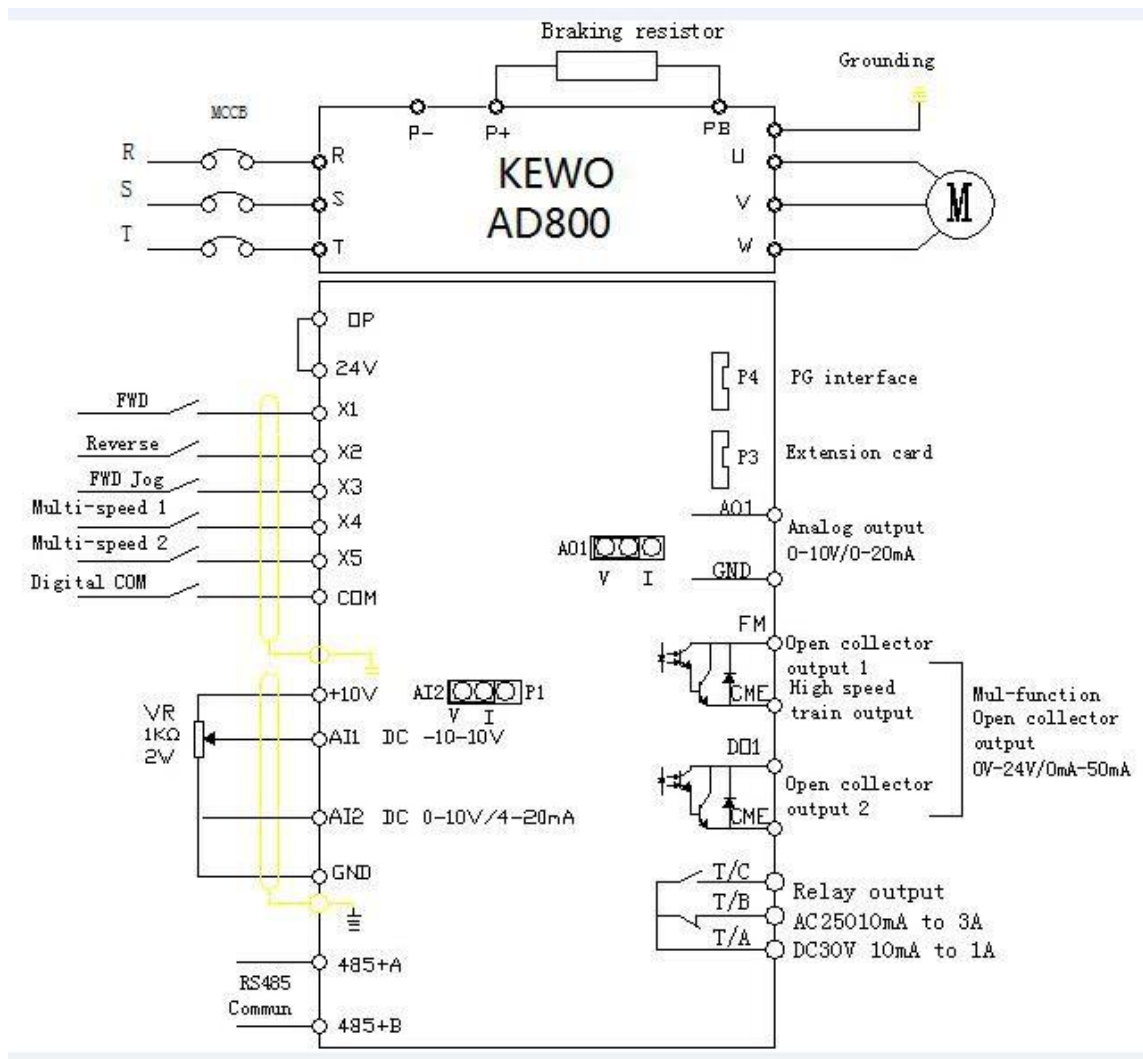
Braking resistor

Grounding

MCCB

P-

P+

PB

R

S

T

R

S

T

U

V

W

KEWO
AD800

M

OP

24V

FWD

X1

Reverse

X2

FWD Jog

X3

Multi-speed 1

X4

Multi-speed 2

X5

Digital COM

COM

P4 PG interface

P3 Extension card

AO1

Analog output
0-10V/0-20mA

AO1
V I

GND

FM

Open collector output 1

CME

High speed train output

Mul-function
Open collector
output
0V-24V/0mA-50mA

+10V

AI2
V I
P1

VR
1KΩ
2W

AI1 DC -10-10V

DO1

Open collector output 2

CME

AI2 DC 0-10V/4-20mA

GND

T/C

Relay output

T/B

AC25010mA to 3A

T/A

DC30V 10mA to 1A

RS485
Commun

485+A

485+B